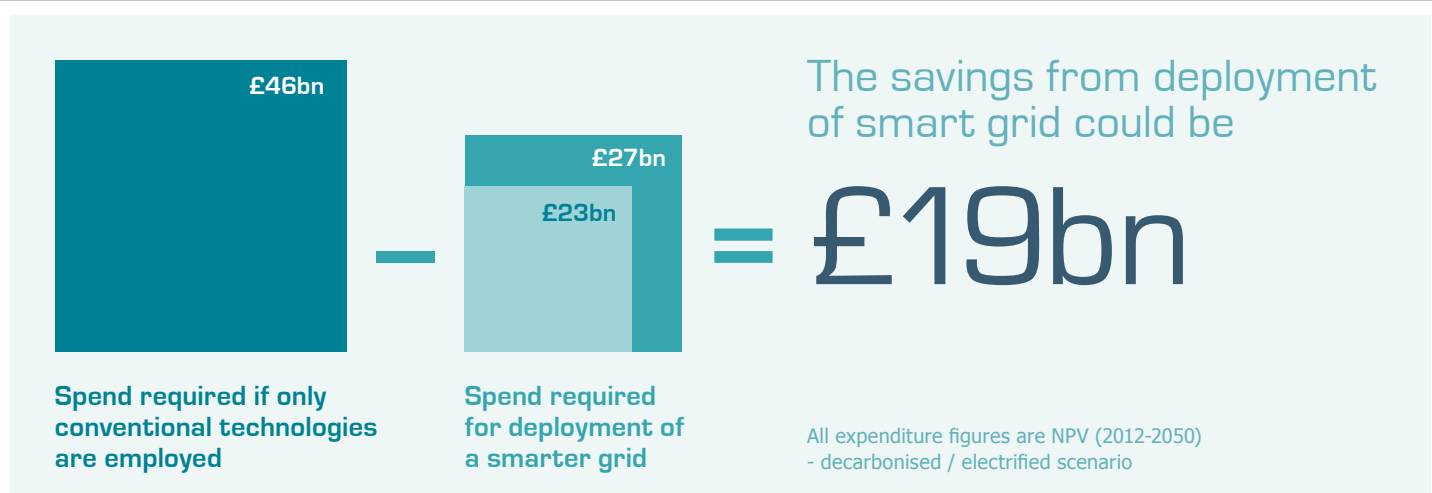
£46bn

Spend required if only conventional technologies are employed

–

£27bn

£23bn

Spend required for deployment of a smarter grid

=

The savings from deployment of smart grid could be

£19bn

All expenditure figures are NPV (2012-2050)
- decarbonised / electrified scenario